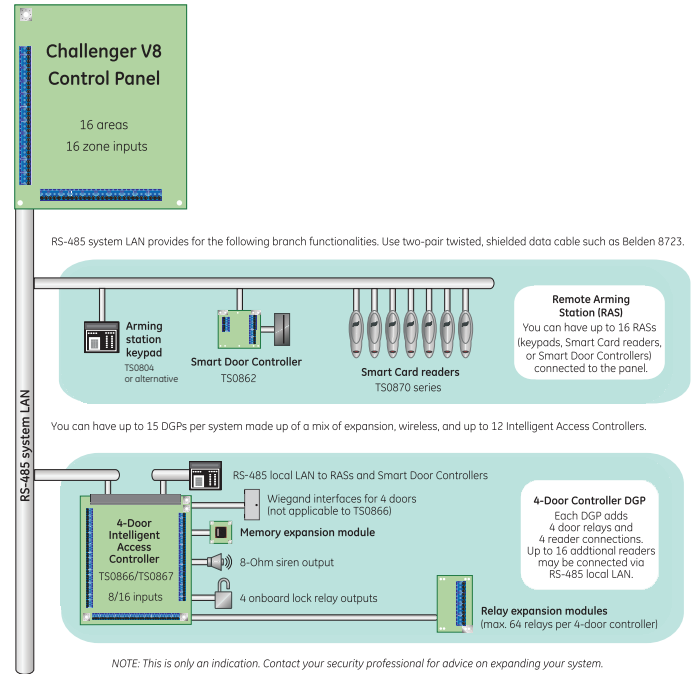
Challenger V8
Control Panel

16 areas
16 zone inputs

RS-485 system LAN provides for the following branch functionalities. Use two-pair twisted, shielded data cable such as Belden 8723.

Arming station keypad
TS0804 or alternative

Smart Door Controller
TS0862

Smart Card readers
TS0870 series

Remote Arming Station (RAS)
You can have up to 16 RASs (keypads, Smart Card readers, or Smart Door Controllers) connected to the panel.

You can have up to 15 DGPs per system made up of a mix of expansion, wireless, and up to 12 Intelligent Access Controllers.

RS-485 system LAN

RS-485 local LAN to RASs and Smart Door Controllers

Wiegand interfaces for 4 doors (not applicable to TS0866)

4-Door Intelligent Access Controller
TS0866/TS0867
8/16 inputs

Memory expansion module

8-Ohm siren output

4 onboard lock relay outputs

4-Door Controller DGP
Each DGP adds 4 door relays and 4 reader connections. Up to 16 addtional readers may be connected via RS-485 local LAN.

Relay expansion modules
(max. 64 relays per 4-door controller)

NOTE: This is only an indication. Contact your security professional for advice on expanding your system.